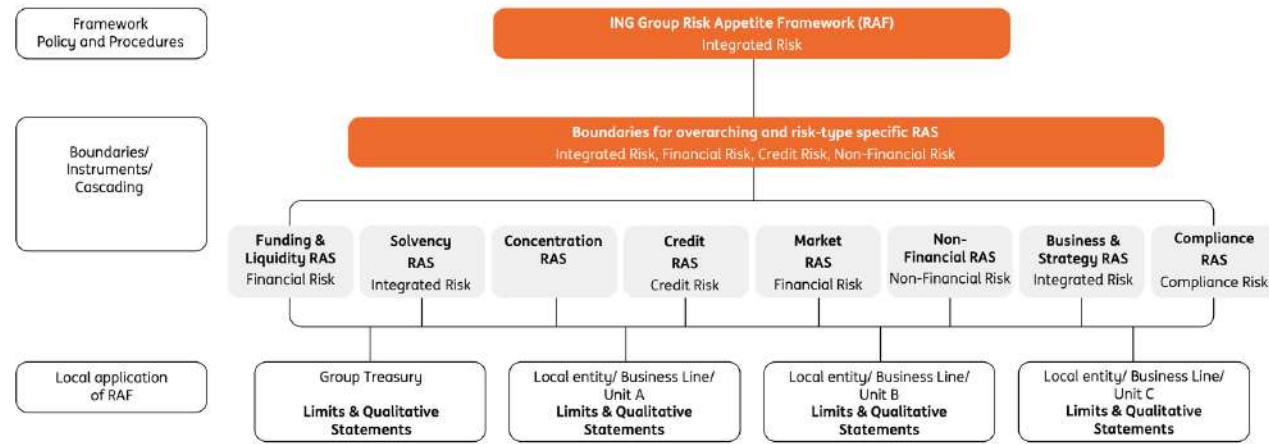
Framework Policy and Procedures

ING Group Risk Appetite Framework (RAF)
Integrated Risk

Boundaries/ Instruments/ Cascading

Boundaries for overarching and risk-type specific RAS
Integrated Risk, Financial Risk, Credit Risk, Non-Financial Risk

Funding & Liquidity RAS
Financial Risk

Solvency RAS
Integrated Risk

Concentration RAS

Credit RAS
Credit Risk

Market RAS
Financial Risk

Non-Financial RAS
Non-Financial Risk

Business & Strategy RAS
Integrated Risk

Compliance RAS
Compliance Risk

Local application of RAF

Group Treasury
Limits & Qualitative Statements

Local entity/ Business Line/ Unit A
Limits & Qualitative Statements

Local entity/ Business Line/ Unit B
Limits & Qualitative Statements

Local entity/ Business Line/ Unit C
Limits & Qualitative Statements